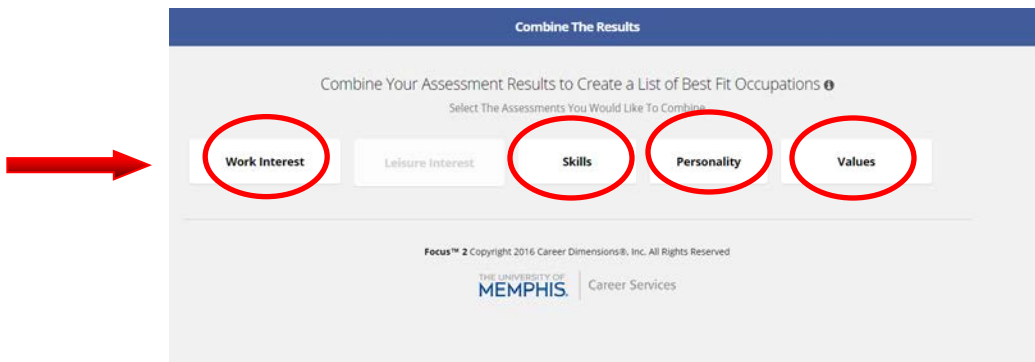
Combine The Results

Combine Your Assessment Results to Create a List of Best Fit Occupations

Select The Assessments You Would Like To Combine

Work Interest

Leisure Interest

Skills

Personality

Values

Focus™ 2 Copyright 2016 Career Dimensions®, Inc. All Rights Reserved

THE UNIVERSITY OF MEMPHIS. | Career Services